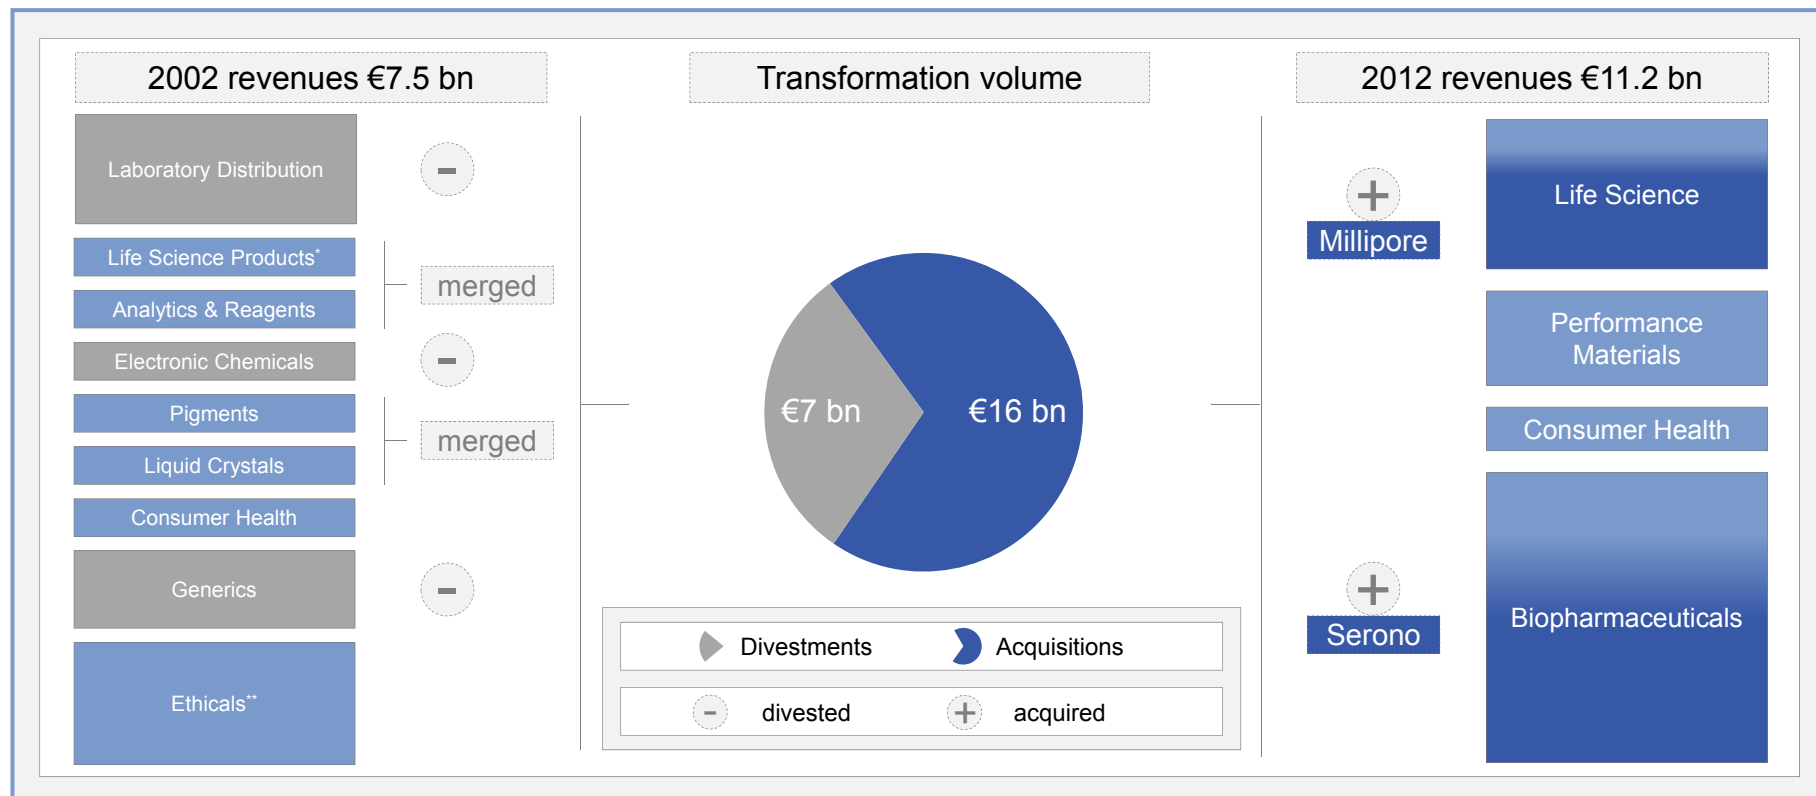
2002 revenues €7.5 bn

Transformation volume

2012 revenues €11.2 bn

Laboratory Distribution

Life Science Products*

Analytics & Reagents

merged

Electronic Chemicals

Pigments

Liquid Crystals

merged

Consumer Health

Generics

Ethicals**

€7 bn

€16 bn

Divestments

Acquisitions

divested

acquired

Millipore

Serono

Life Science

Performance Materials

Consumer Health

Biopharmaceuticals